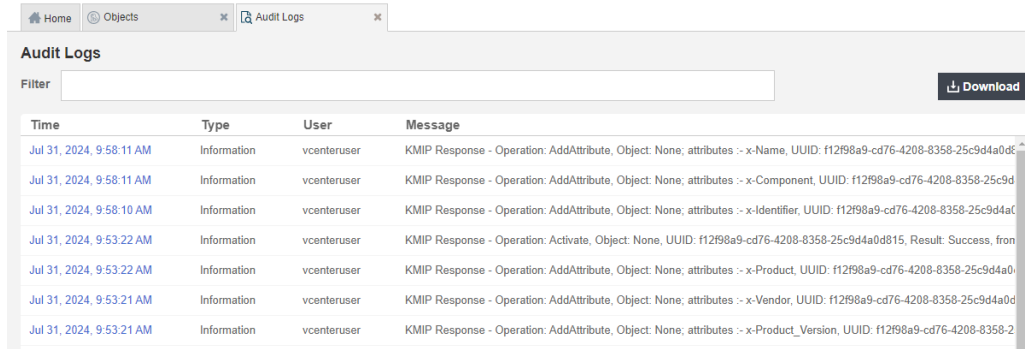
Home | Objects ✕ | Audit Logs ✕

Audit Logs

Filter

Download

| Time | Type | User | Message |
|---|---|---|---|
| Jul 31, 2024, 9:58:11 AM | Information | vcenteruser | KMIP Response - Operation: AddAttribute, Object: None; attributes :- x-Name, UUID: f12f98a9-cd76-4208-8358-25c9d4a0d8 |
| Jul 31, 2024, 9:58:11 AM | Information | vcenteruser | KMIP Response - Operation: AddAttribute, Object: None; attributes :- x-Component, UUID: f12f98a9-cd76-4208-8358-25c9d |
| Jul 31, 2024, 9:58:10 AM | Information | vcenteruser | KMIP Response - Operation: AddAttribute, Object: None; attributes :- x-Identifier, UUID: f12f98a9-cd76-4208-8358-25c9d4a0 |
| Jul 31, 2024, 9:53:22 AM | Information | vcenteruser | KMIP Response - Operation: Activate, Object: None, UUID: f12f98a9-cd76-4208-8358-25c9d4a0d815, Result: Success, fron |
| Jul 31, 2024, 9:53:22 AM | Information | vcenteruser | KMIP Response - Operation: AddAttribute, Object: None; attributes :- x-Product, UUID: f12f98a9-cd76-4208-8358-25c9d4a0d |
| Jul 31, 2024, 9:53:21 AM | Information | vcenteruser | KMIP Response - Operation: AddAttribute, Object: None; attributes :- x-Vendor, UUID: f12f98a9-cd76-4208-8358-25c9d4a0d8 |
| Jul 31, 2024, 9:53:21 AM | Information | vcenteruser | KMIP Response - Operation: AddAttribute, Object: None; attributes :- x-Product_Version, UUID: f12f98a9-cd76-4208-8358-2 |